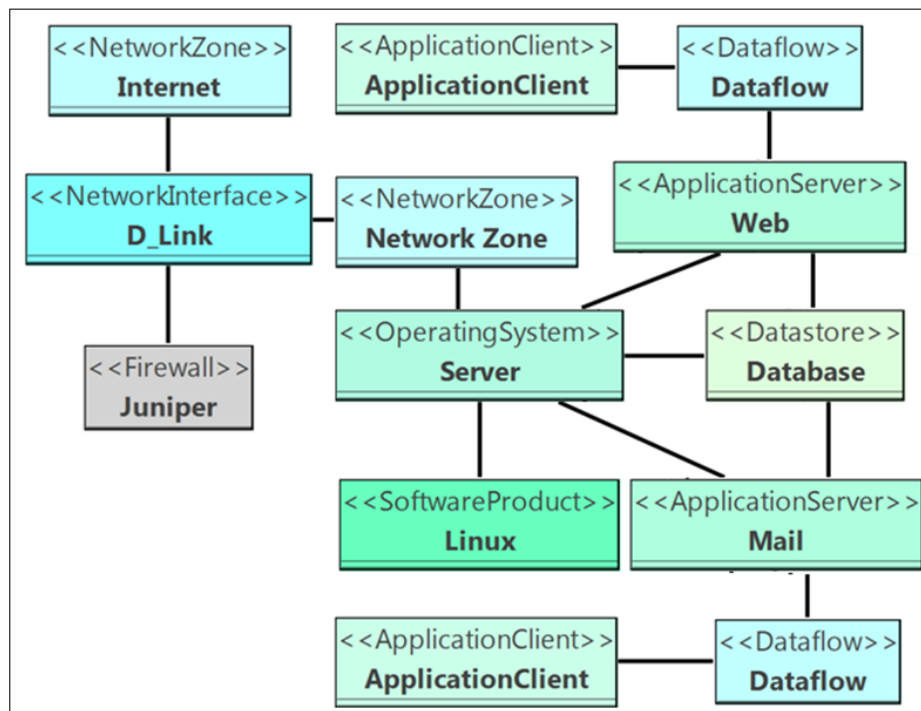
<<NetworkZone>>
Internet

<<ApplicationClient>>
ApplicationClient

<<Dataflow>>
Dataflow

<<NetworkInterface>>
D_Link

<<NetworkZone>>
Network Zone

<<ApplicationServer>>
Web

<<Firewall>>
Juniper

<<OperatingSystem>>
Server

<<Datastore>>
Database

<<SoftwareProduct>>
Linux

<<ApplicationServer>>
Mail

<<ApplicationClient>>
ApplicationClient

<<Dataflow>>
Dataflow